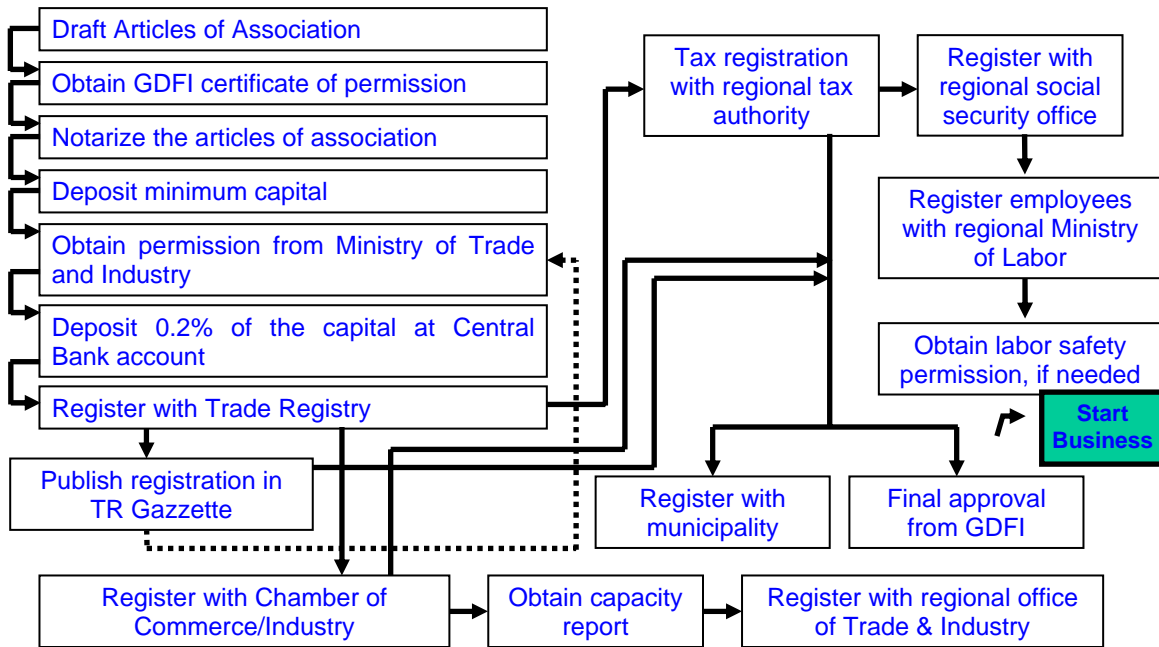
Draft Articles of Association

Obtain GDFI certificate of permission

Notarize the articles of association

Deposit minimum capital

Obtain permission from Ministry of Trade and Industry

Deposit 0.2% of the capital at Central Bank account

Register with Trade Registry

Publish registration in TR Gazzette

Tax registration with regional tax authority

Register with regional social security office

Register employees with regional Ministry of Labor

Obtain labor safety permission, if needed

Start Business

Register with municipality

Final approval from GDFI

Register with Chamber of Commerce/Industry

Obtain capacity report

Register with regional office of Trade & Industry